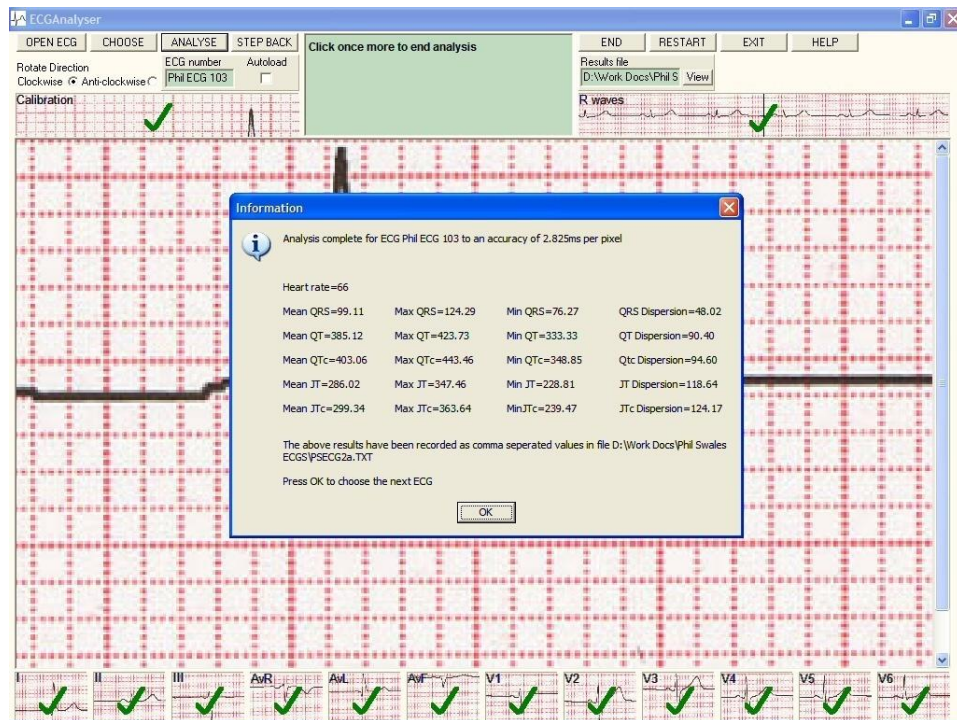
ECGAnalyser

OPEN ECG CHOOSE ANALYSE STEP BACK

Rotate Direction
Clockwise Anti-clockwise

ECG number
Phil ECG 103

Autoload

Click once more to end analysis

END RESTART EXIT HELP

Results file
D:\Work Docs\Phil S View

Calibration

R waves

Information

Analysis complete for ECG Phil ECG 103 to an accuracy of 2.825ms per pixel

Heart rate=66

| Mean QRS=99.11 | Max QRS=124.29 | Min QRS=76.27 | QRS Dispersion=48.02 |
|---|---|---|---|
| Mean QT=385.12 | Max QT=423.73 | Min QT=333.33 | QT Dispersion=90.40 |
| Mean QTc=403.06 | Max QTc=443.46 | Min QTc=348.85 | Qtc Dispersion=94.60 |
| Mean JT=286.02 | Max JT=347.46 | Min JT=228.81 | JT Dispersion=118.64 |
| Mean JTc=299.34 | Max JTc=363.64 | MinJTc=239.47 | JTc Dispersion=124.17 |

The above results have been recorded as comma seperated values in file D:\Work Docs\Phil Swales ECGS\PSECG2a.TXT

Press OK to choose the next ECG

OK

I II III AvR AvL AvF V1 V2 V3 V4 V5 V6